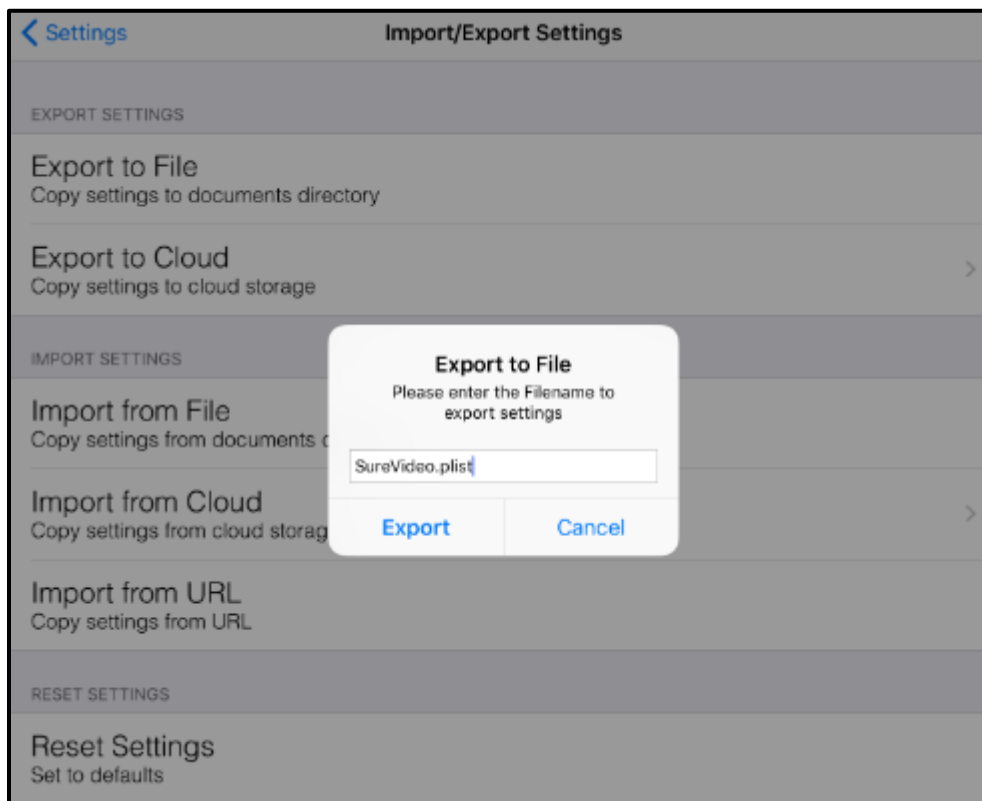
Settings

Import/Export Settings

EXPORT SETTINGS

Export to File
Copy settings to documents directory

Export to Cloud
Copy settings to cloud storage

IMPORT SETTINGS

Import from File
Copy settings from documents d

Import from Cloud
Copy settings from cloud storag

Import from URL
Copy settings from URL

RESET SETTINGS

Reset Settings
Set to defaults

Export to File
Please enter the Filename to export settings

SureVideo.plist

Export

Cancel